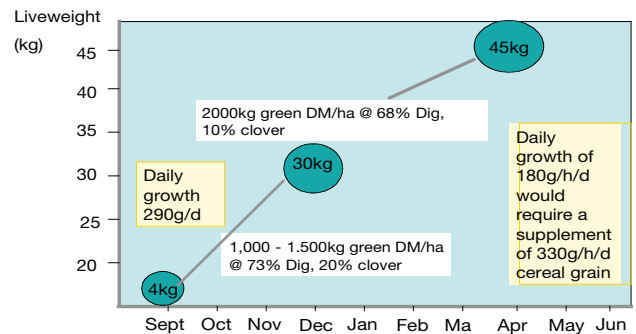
Liveweight
(kg)

45
40
35
30
25
20

45kg

2000kg green DM/ha @ 68% Dig, 10% clover

Daily growth of 180g/h/d would require a supplement of 330g/h/d cereal grain

Daily growth 290g/d

30kg

1,000 - 1.500kg green DM/ha @ 73% Dig, 20% clover

4kg

Sept Oct Nov Dec Jan Feb Ma Apr May Jun